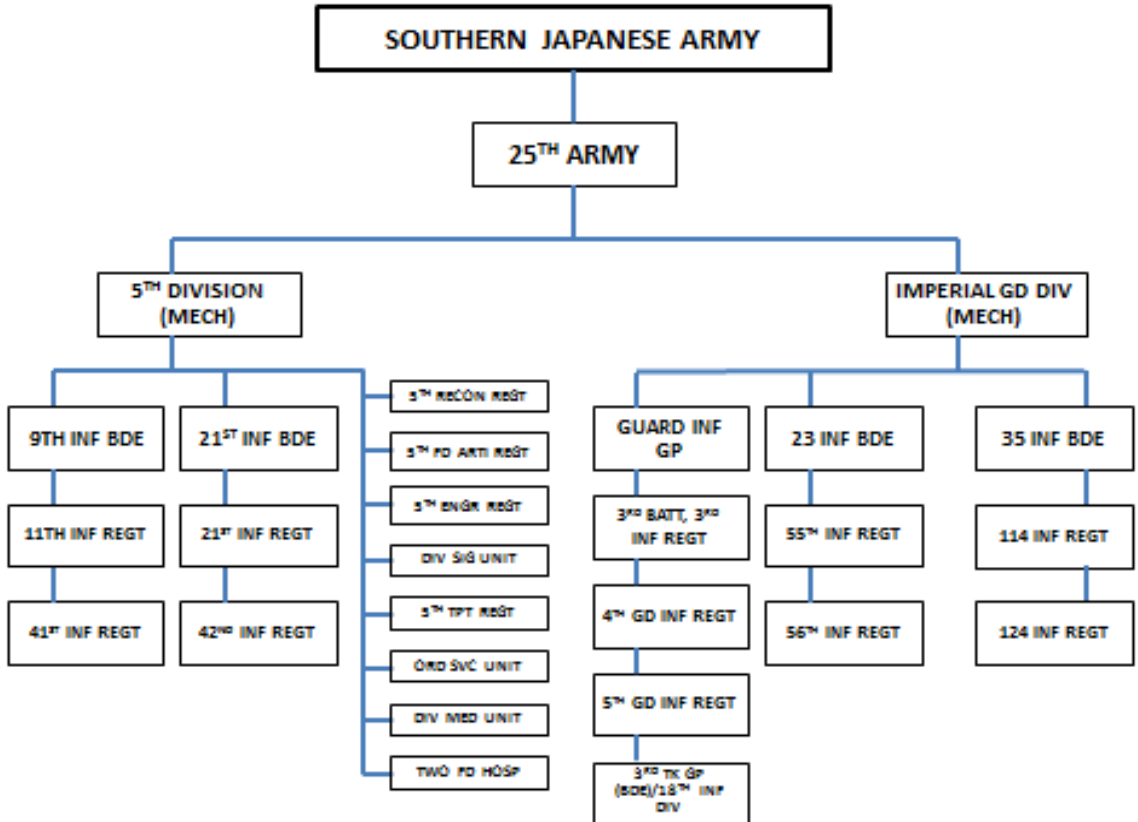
SOUTHERN JAPANESE ARMY

$25^{TH}$ ARMY

$5^{TH}$ DIVISION (MECH)

IMPERIAL GD DIV (MECH)

9TH INF BDE

$21^{ST}$ INF BDE

$5^{TH}$ RECON REGT

$5^{TH}$ FD ARTI REGT

$5^{TH}$ ENGR REGT

DIV SIG UNIT

$5^{TH}$ TPT REGT

ORD SVC UNIT

DIV MED UNIT

TWO FD HOSP

11TH INF REGT

$41^{ST}$ INF REGT

$21^{ST}$ INF REGT

$42^{ND}$ INF REGT

GUARD INF GP

$3^{RD}$ BATT, $3^{RD}$ INF REGT

$4^{TH}$ GD INF REGT

$5^{TH}$ GD INF REGT

$3^{RD}$ TK GP (BDE)/$18^{TH}$ INF DIV

23 INF BDE

$55^{TH}$ INF REGT

$56^{TH}$ INF REGT

35 INF BDE

114 INF REGT

124 INF REGT